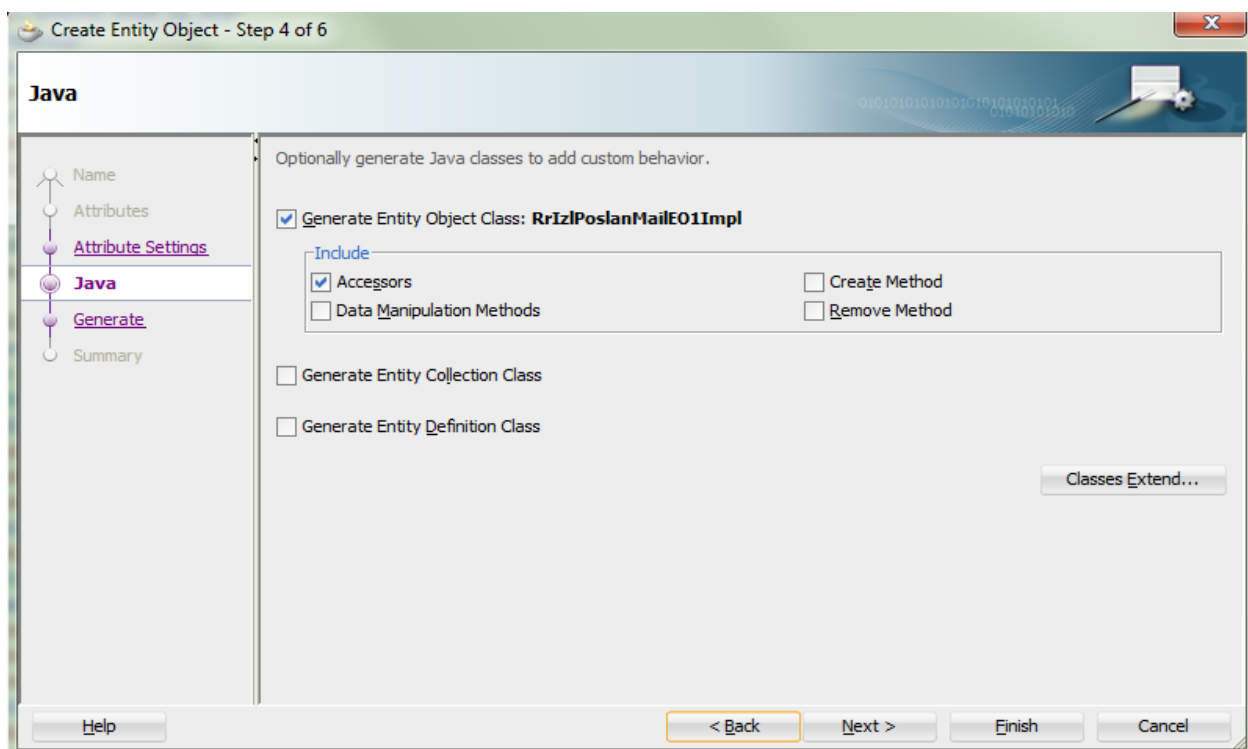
Create Entity Object - Step 4 of 6

Java

0101010101010101010101010101010

Name
Attributes
Attribute Settings
Java
Generate
Summary

Optionally generate Java classes to add custom behavior.

Generate Entity Object Class: RrIzlPoslanMailEO1Impl

Include
Accessors
Create Method
Data Manipulation Methods
Remove Method

Generate Entity Collection Class

Generate Entity Definition Class

Classes Extend...

Help
< Back
Next >
Finish
Cancel